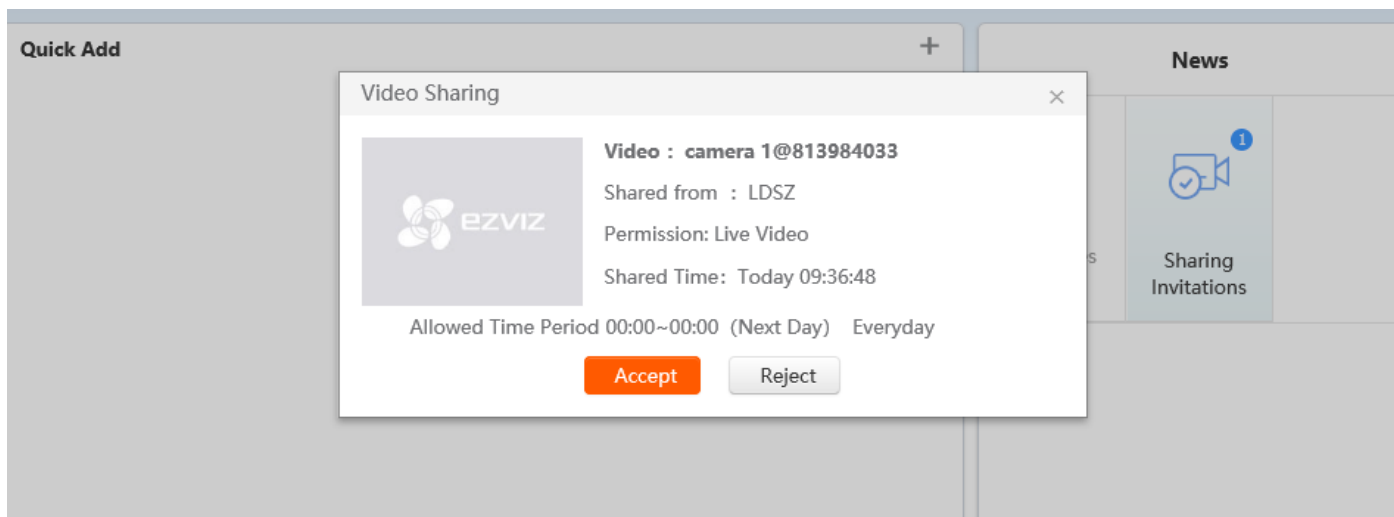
Quick Add

+

News

Video Sharing

×

ezviz

Video： camera 1@813984033

Shared from ： LDSZ

Permission: Live Video

Shared Time：Today 09:36:48

Allowed Time Period 00:00~00:00 (Next Day) Everyday

Accept

Reject

s

1

Sharing Invitations